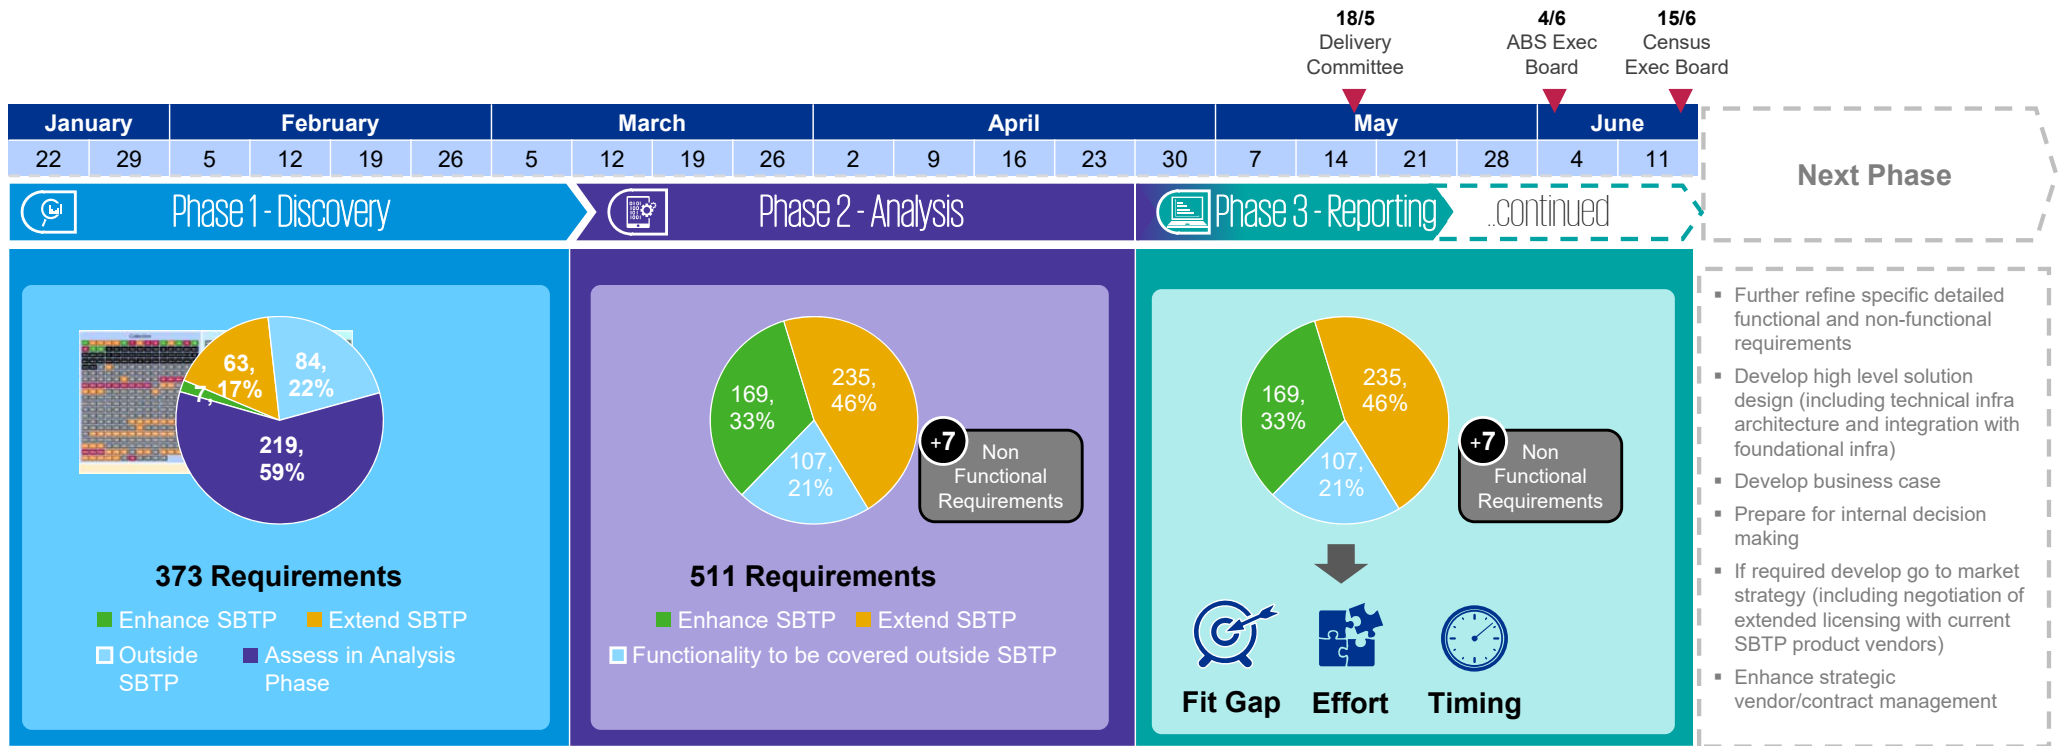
18/5
Delivery
Committee

4/6
ABS Exec
Board

15/6
Census
Exec Board

| January | | February | | | | March | | | | April | | | | | May | | | | June | |
|---|---|---|---|---|---|---|---|---|---|---|---|---|---|---|---|---|---|---|---|---|
| 22 | 29 | 5 | 12 | 19 | 26 | 5 | 12 | 19 | 26 | 2 | 9 | 16 | 23 | 30 | 7 | 14 | 21 | 28 | 4 | 11 |

Phase 1 - Discovery

Phase 2 - Analysis

Phase 3 - Reporting ..continued

Next Phase

63, 17%
84, 22%
7, 2%
219, 59%

373 Requirements

Enhance SBTP Extend SBTP
Outside SBTP Assess in Analysis Phase

169, 33%
235, 46%
107, 21%
+7 Non Functional Requirements

511 Requirements

Enhance SBTP Extend SBTP
Functionality to be covered outside SBTP

169, 33%
235, 46%
107, 21%
+7 Non Functional Requirements

Fit Gap Effort Timing

▪ Further refine specific detailed functional and non-functional requirements
▪ Develop high level solution design (including technical infra architecture and integration with foundational infra)
▪ Develop business case
▪ Prepare for internal decision making
▪ If required develop go to market strategy (including negotiation of extended licensing with current SBTP product vendors)
▪ Enhance strategic vendor/contract management